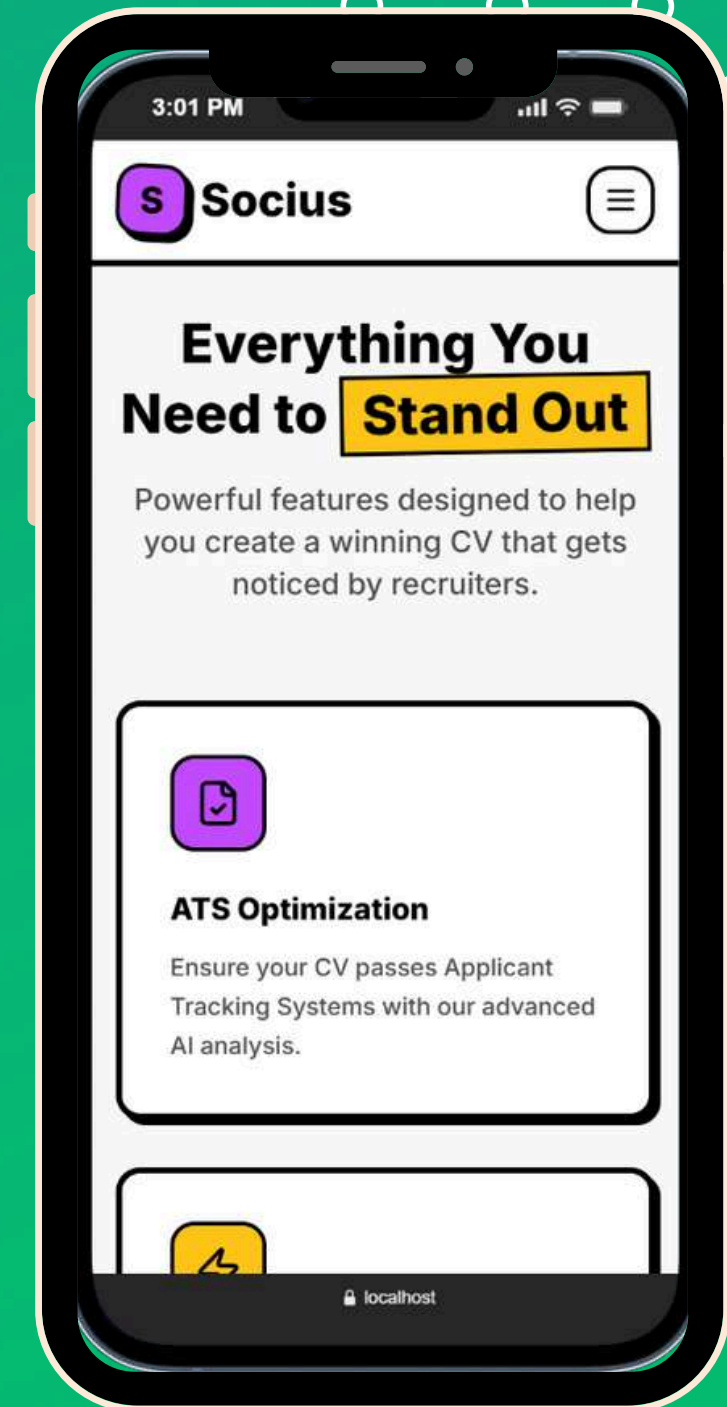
3:01 PM

S Socius

Everything You Need to Stand Out

Powerful features designed to help you create a winning CV that gets noticed by recruiters.

ATS Optimization

Ensure your CV passes Applicant Tracking Systems with our advanced AI analysis.

localhost